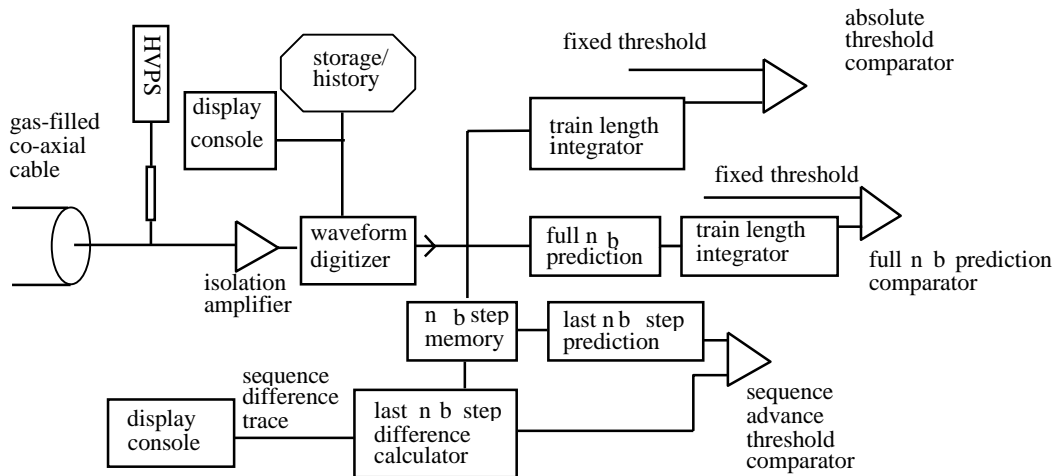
HVPS

storage/ history

display console

gas-filled co-axial cable

absolute threshold comparator

fixed threshold

train length integrator

fixed threshold

waveform digitizer

full n b prediction

train length integrator

full n b prediction comparator

isolation amplifier

n b step memory

last n b step prediction

sequence difference trace

display console

last n b step difference calculator

sequence advance threshold comparator